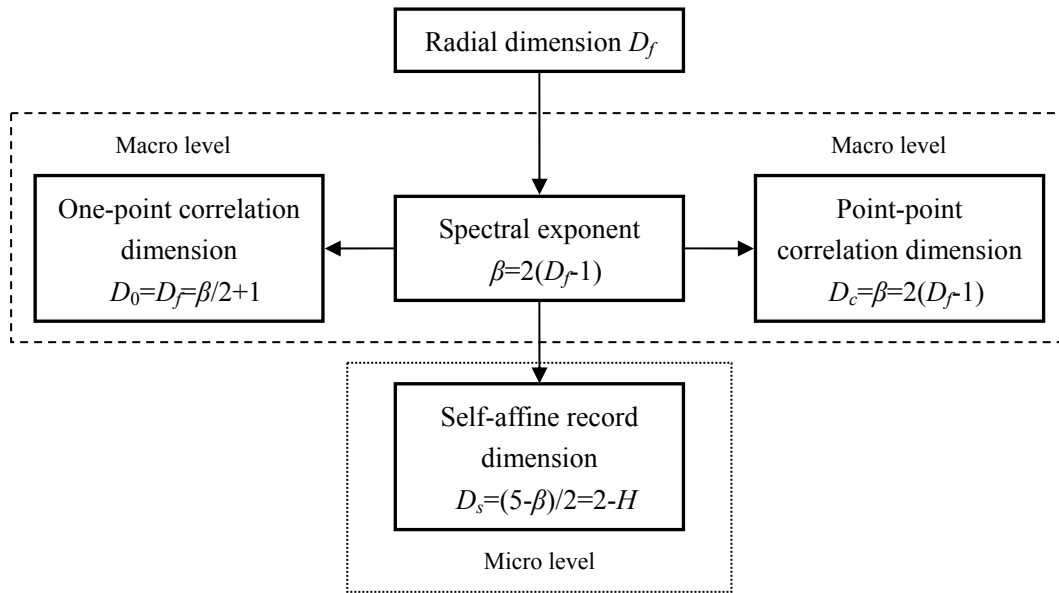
Radial dimension $D_f$

Macro level

Macro level

One-point correlation dimension $D_0=D_f=\beta/2+1$

Spectral exponent $\beta=2(D_f-1)$

Point-point correlation dimension $D_c=\beta=2(D_f-1)$

Self-affine record dimension $D_s=(5-\beta)/2=2-H$

Micro level